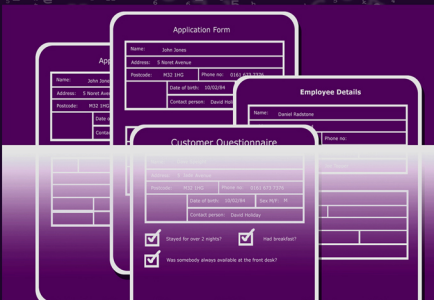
Application Form

Name: John Jones
Address: 5 Noret Avenue
Postcode: M32 1HG
Phone no: 0161 672 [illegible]
Date of birth: 10/02/84
Contact person: David Hol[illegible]

Appl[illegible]

Name: John Jon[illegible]
Address: 5 Noret Ave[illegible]
Postcode: M32 1HG
Date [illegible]
Conta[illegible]

Employee Details

Name: Daniel Redstone
Phone no:

Customer Questionnaire

Name: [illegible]
Address: 5 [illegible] Avenue
Postcode: M32 1HG
Phone no: 0161 672 7376
Date of birth: 10/02/84
Sex M/F: M
Contact person: David Holiday

Stayed for over 2 nights?
Had breakfast?
Was somebody always available at the front desk?